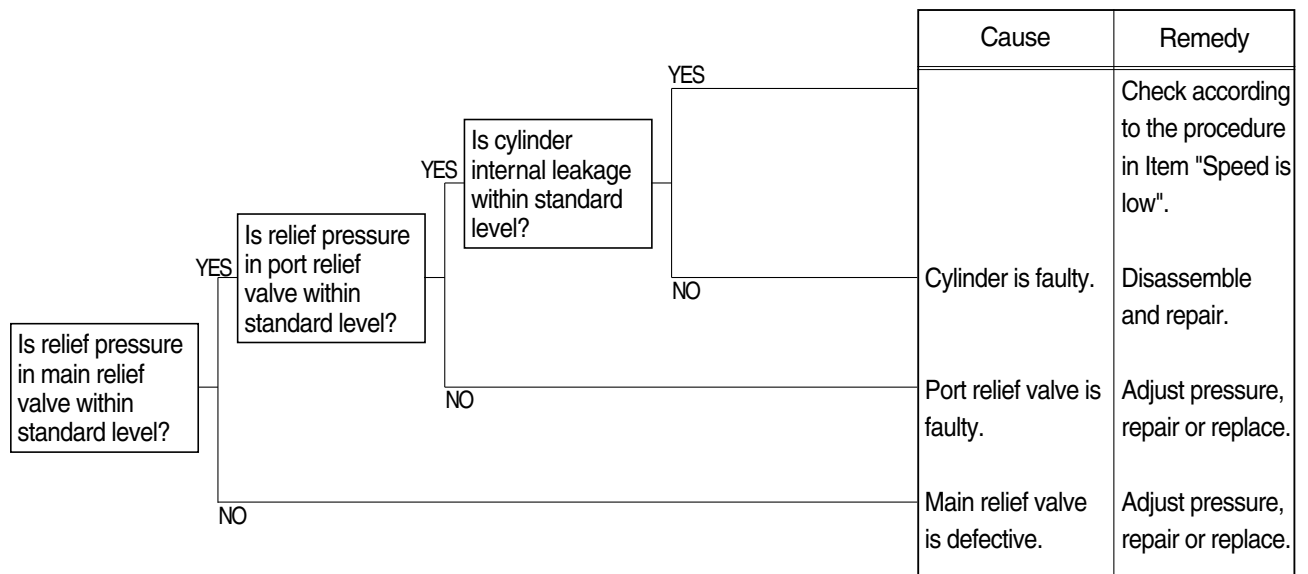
Is relief pressure in main relief valve within standard level?

YES

Is relief pressure in port relief valve within standard level?

YES

Is cylinder internal leakage within standard level?

YES

NO

NO

NO

| Cause | Remedy |
|---|---|
| | Check according to the procedure in Item "Speed is low". |
| Cylinder is faulty. | Disassemble and repair. |
| Port relief valve is faulty. | Adjust pressure, repair or replace. |
| Main relief valve is defective. | Adjust pressure, repair or replace. |